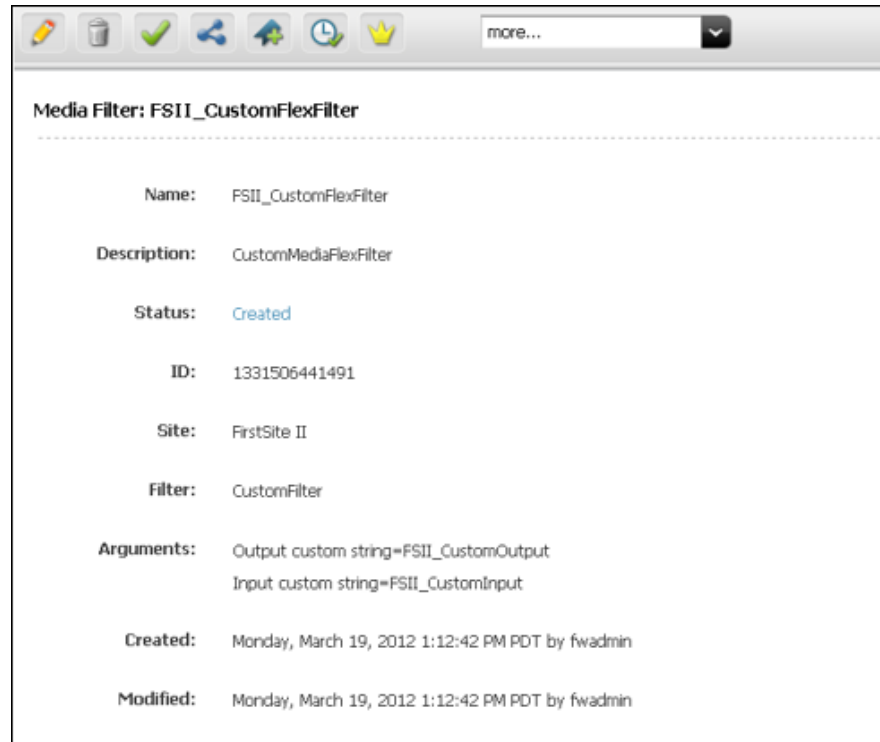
more...

Media Filter: FSII_CustomFlexFilter

Name: FSII_CustomFlexFilter

Description: CustomMediaFlexFilter

Status: Created

ID: 1331506441491

Site: FirstSite II

Filter: CustomFilter

Arguments: Output custom string=FSII_CustomOutput
Input custom string=FSII_CustomInput

Created: Monday, March 19, 2012 1:12:42 PM PDT by fwadmin

Modified: Monday, March 19, 2012 1:12:42 PM PDT by fwadmin